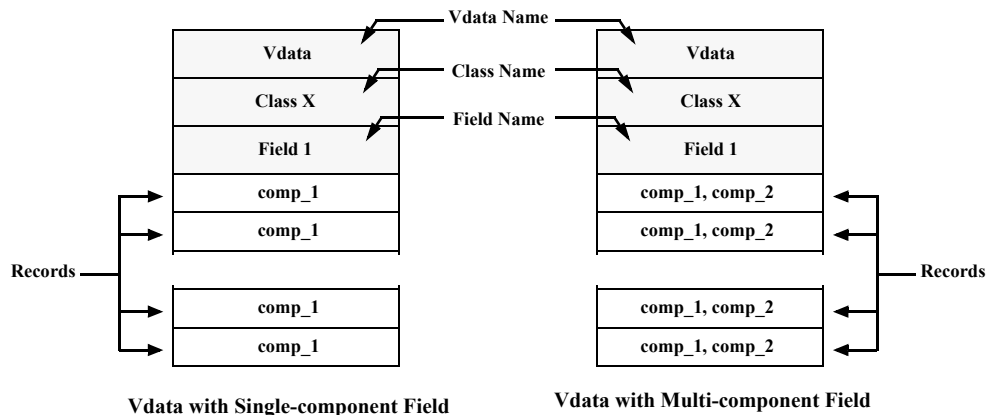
Vdata Name

Vdata

Class Name

Class X

Field Name

Field 1

comp_1

comp_1

Records

comp_1

comp_1

Vdata

Class X

Field 1

comp_1, comp_2

comp_1, comp_2

Records

comp_1, comp_2

comp_1, comp_2

Vdata with Single-component Field

Vdata with Multi-component Field